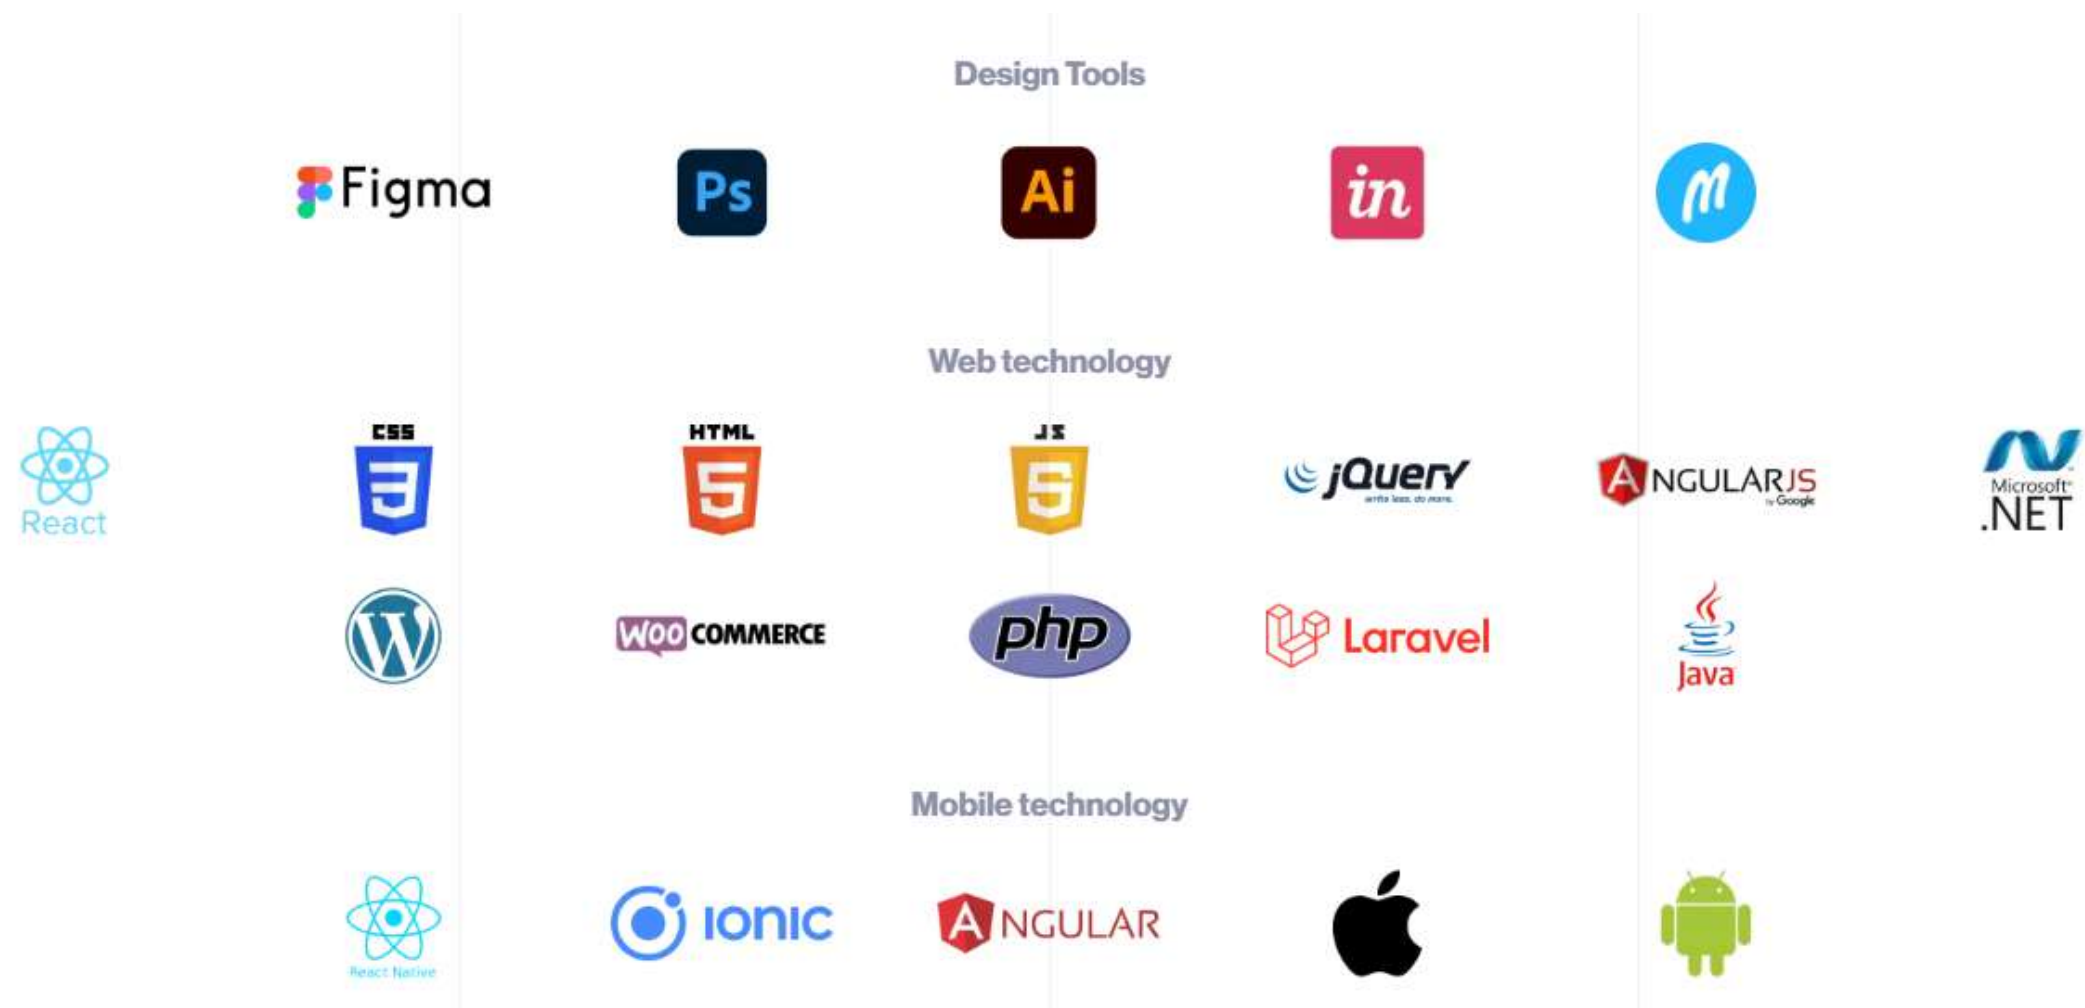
Design Tools

Figma

Ps

Ai

in

Web technology

React

CSS

HTML

JS

jQuery
write less, do more.

ANGULARJS
by Google

Microsoft®
.NET

WOO COMMERCE

php

Laravel

Java

Mobile technology

React Native

ionic

ANGULAR